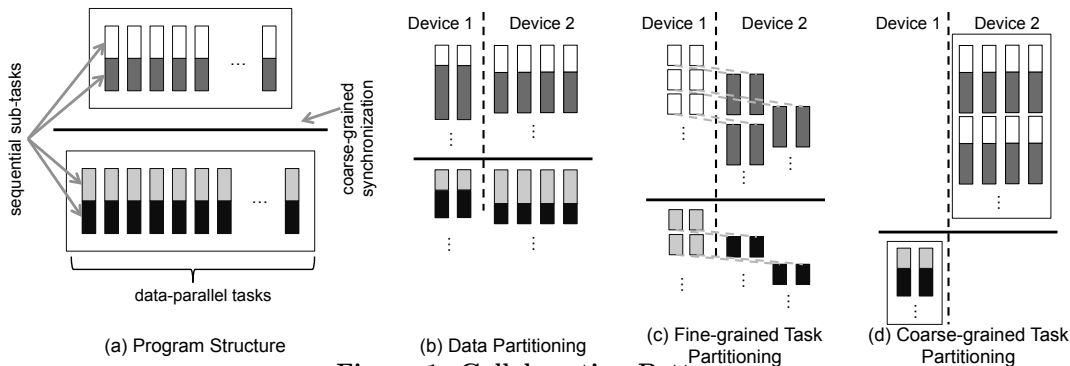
sequential sub-tasks

coarse-grained synchronization

data-parallel tasks

(a) Program Structure

Device 1 Device 2

(b) Data Partitioning

Device 1 Device 2

(c) Fine-grained Task Partitioning

Device 1 Device 2

(d) Coarse-grained Task Partitioning

Figure 1: Collaboration Patterns